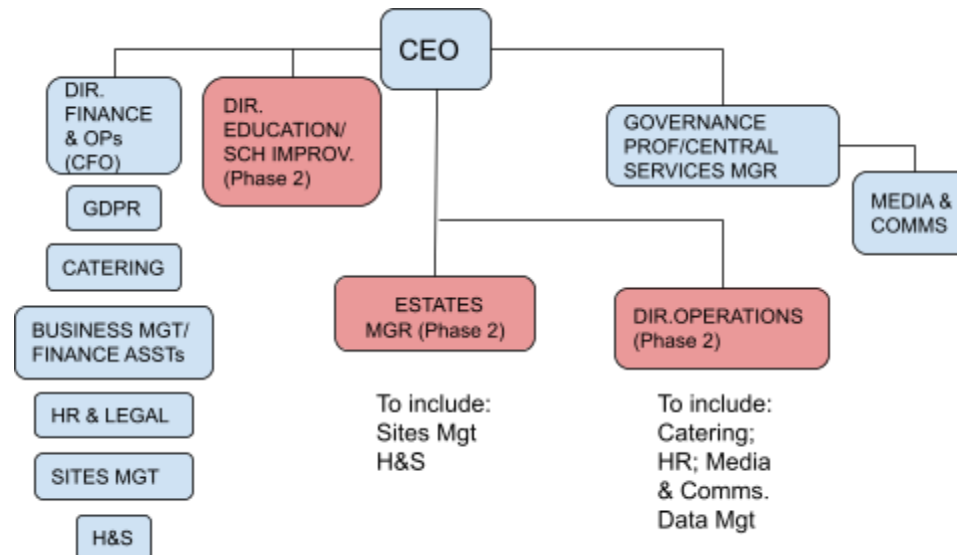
CEO

DIR. FINANCE & OPs (CFO)

GDPR

CATERING

BUSINESS MGT/ FINANCE ASSTs

HR & LEGAL

SITES MGT

H&S

DIR. EDUCATION/ SCH IMPROV. (Phase 2)

ESTATES MGR (Phase 2)

To include: Sites Mgt H&S

DIR.OPERATIONS (Phase 2)

To include: Catering; HR; Media & Comms. Data Mgt

GOVERNANCE PROF/CENTRAL SERVICES MGR

MEDIA & COMMS